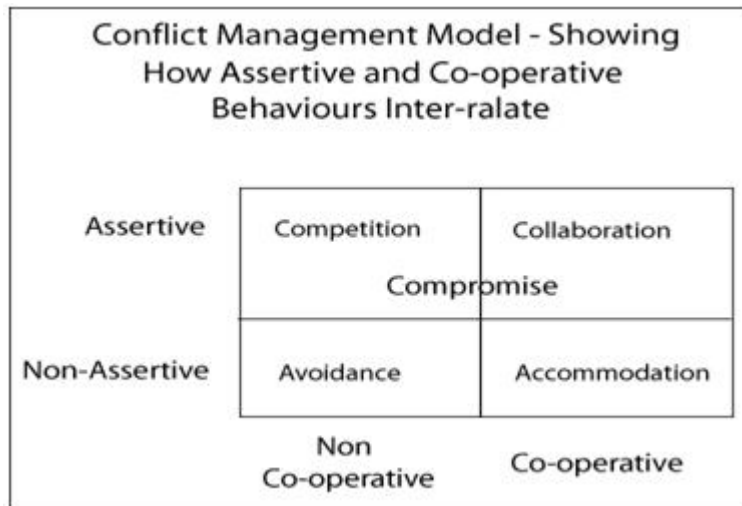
Conflict Management Model - Showing How Assertive and Co-operative Behaviours Inter-ralate

Assertive

Competition

Collaboration

Compromise

Non-Assertive

Avoidance

Accommodation

Non Co-operative

Co-operative